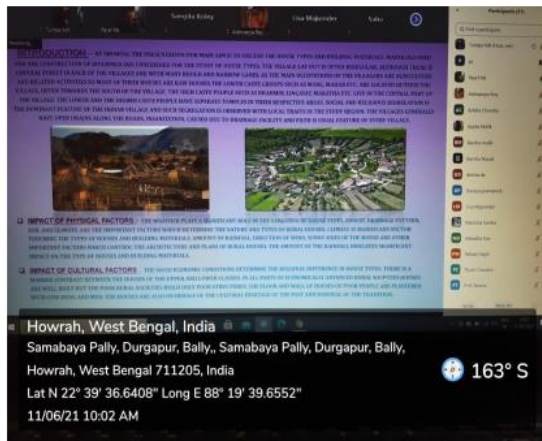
Swapna Kuley
Oni Majumder
Saha
Participants

INTRODUCTION

IMPACT OF PHYSICAL FACTORS

IMPACT OF CULTURAL FACTORS

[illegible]

Howrah, West Bengal, India
Samabaya Pally, Durgapur, Bally,, Samabaya Pally, Durgapur, Bally, Howrah, West Bengal 711205, India
Lat N 22° 39' 36.6408" Long E 88° 19' 39.6552"
11/06/21 10:02 AM
163° S